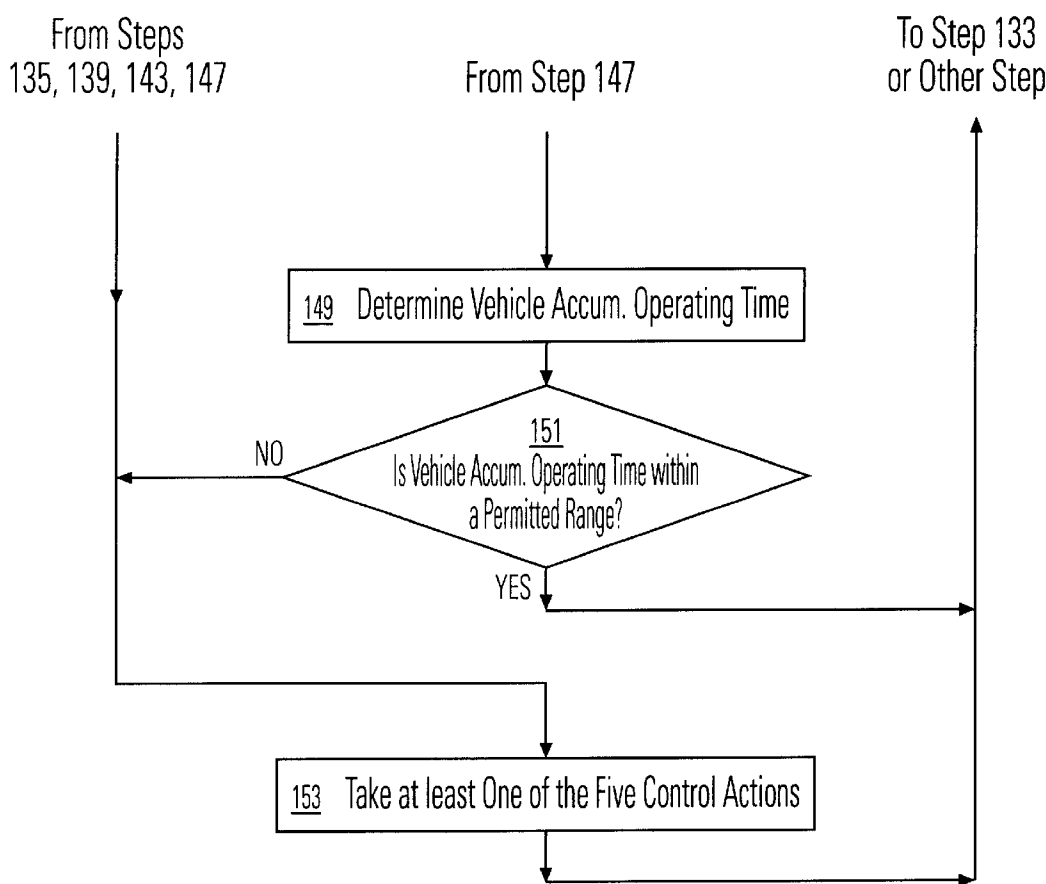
From Steps 135, 139, 143, 147

From Step 147

To Step 133 or Other Step

149 Determine Vehicle Accum. Operating Time

151
Is Vehicle Accum. Operating Time within a Permitted Range?

NO

YES

153 Take at least One of the Five Control Actions